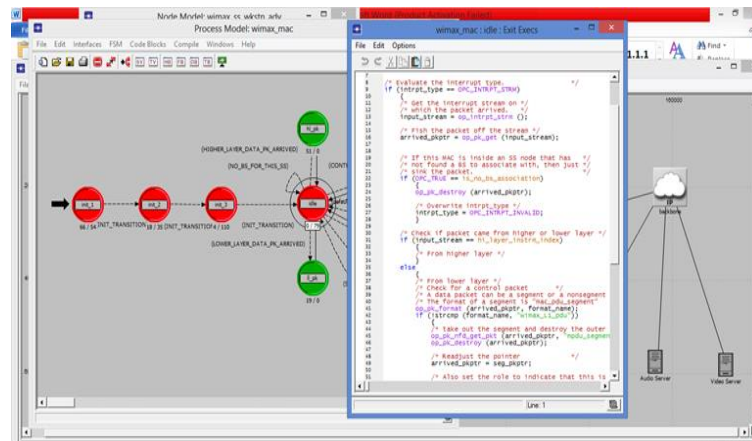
Node Model: wimax_ss_wkstn_adv
Process Model: wimax_mac
File Edit Interfaces FSM Code Blocks Compile Windows Help
File
[HIGHER_LAYER_DATA_PK_ARRIVED]
[NO_BS_FOR_THIS_SS]
init_1
init_2
init_3
idle
[INIT_TRANSITION]
[INIT_TRANSITION]
[INIT_TRANSITION]
[INIT_TRANSITION]
[LOWER_LAYER_DATA_PK_ARRIVED]
wimax_mac : idle : Exit Execs
File Edit Options
/* Evaluate the interrupt type. */
if (intrpt_type == OPC_INTRPT_STRM)
{
/* Get the interrupt stream on */
/* which the packet arrived. */
input_stream = op_intrpt_strm ();
/* Fish the packet off the stream */
arrived_pkptr = op_pk_get (input_stream);
/* If this MAC is inside an SS node that has */
/* not found a BS to associate with, then just */
/* sink the packet. */
if (OPC_TRUE == is_no_bs_association)
{
op_pk_destroy (arrived_pkptr);
/* Overwrite intrpt_type */
intrpt_type = OPC_INTRPT_INVALID;
}
/* Check if packet came from higher or lower layer */
if (input_stream == hi_layer_instrm_index)
{
/* From higher layer */
}
else
{
/* From lower layer */
/* Check for a control packet */
/* A data packet can be a segment or a nonsegment */
/* The format of a segment is "mac_pdu_segment" */
op_pk_format (arrived_pkptr, format_name);
if (!strcmp (format_name, "wimax_ss_pdu"))
{
/* Take out the segment and destroy the outer */
op_pk_nfd_get_pkt (arrived_pkptr, "mpdu_segmen
op_pk_destroy (arrived_pkptr);
/* Readjust the pointer */
arrived_pkptr = seg_pkptr;
/* Also set the role to indicate that this is
Line: 1
Find
IP
backbone
Audio Server
Video Server